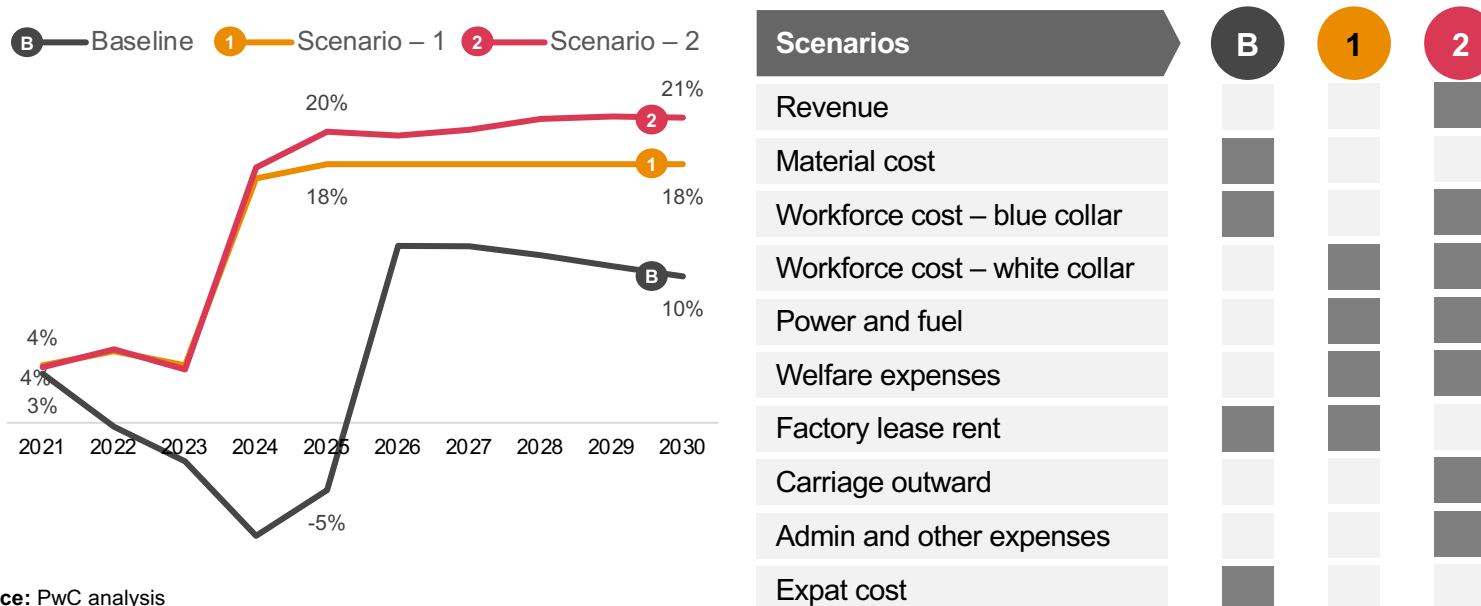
B Baseline 1 Scenario – 1 2 Scenario – 2

20%

21%

2

1

18%

18%

B

10%

4%

4%

3%

2021 2022 2023 2024 2025 2026 2027 2028 2029 2030

-5%

ce: PwC analysis

| Scenarios | B | 1 | 2 |
|---|---|---|---|
| Revenue | | | |
| Material cost | | | |
| Workforce cost – blue collar | | | |
| Workforce cost – white collar | | | |
| Power and fuel | | | |
| Welfare expenses | | | |
| Factory lease rent | | | |
| Carriage outward | | | |
| Admin and other expenses | | | |
| Expat cost | | | |